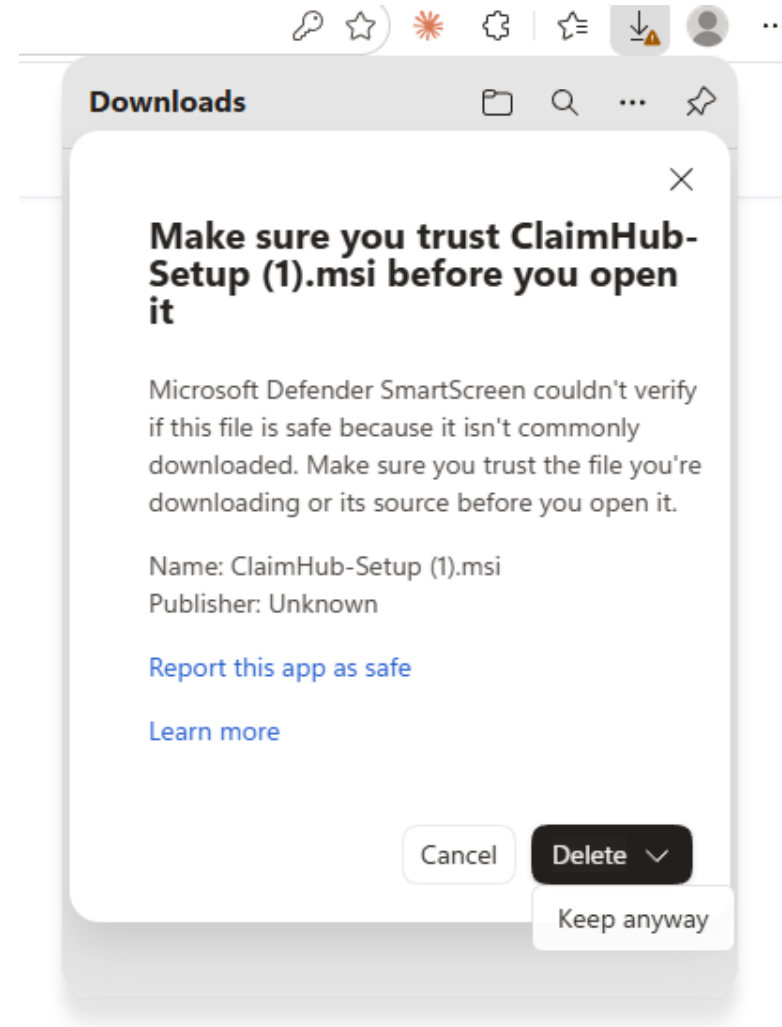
Downloads

Make sure you trust ClaimHub-Setup (1).msi before you open it

Microsoft Defender SmartScreen couldn't verify if this file is safe because it isn't commonly downloaded. Make sure you trust the file you're downloading or its source before you open it.

Name: ClaimHub-Setup (1).msi
Publisher: Unknown

Report this app as safe

Learn more

Cancel
Delete
Keep anyway